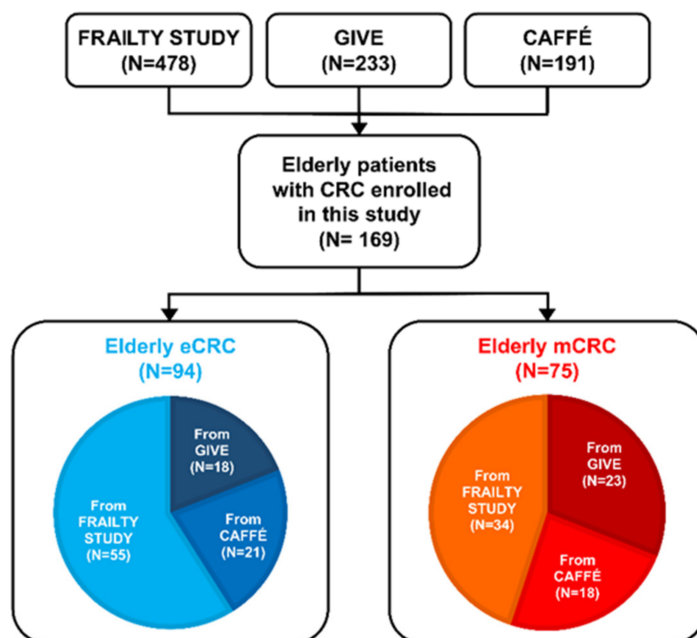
FRAILTY STUDY
(N=478)

GIVE
(N=233)

CAFFÉ
(N=191)

Elderly patients with CRC enrolled in this study
(N= 169)

Elderly eCRC
(N=94)

From GIVE
(N=18)

From CAFFÉ
(N=21)

From FRAILTY STUDY
(N=55)

Elderly mCRC
(N=75)

From GIVE
(N=23)

From FRAILTY STUDY
(N=34)

From CAFFÉ
(N=18)